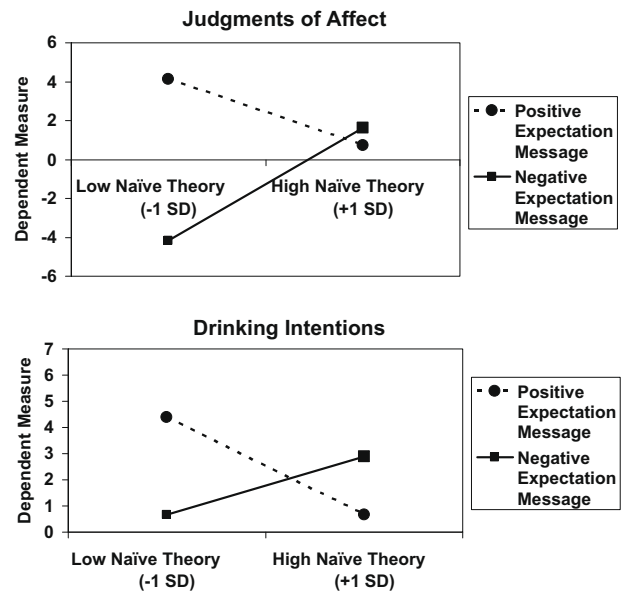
Judgments of Affect

Dependent Measure

6
4
2
0
-2
-4
-6

Low Naïve Theory (-1 SD)

High Naïve Theory (+1 SD)

Positive Expectation Message

Negative Expectation Message

Drinking Intentions

Dependent Measure

7
6
5
4
3
2
1
0

Low Naïve Theory (-1 SD)

High Naïve Theory (+1 SD)

Positive Expectation Message

Negative Expectation Message